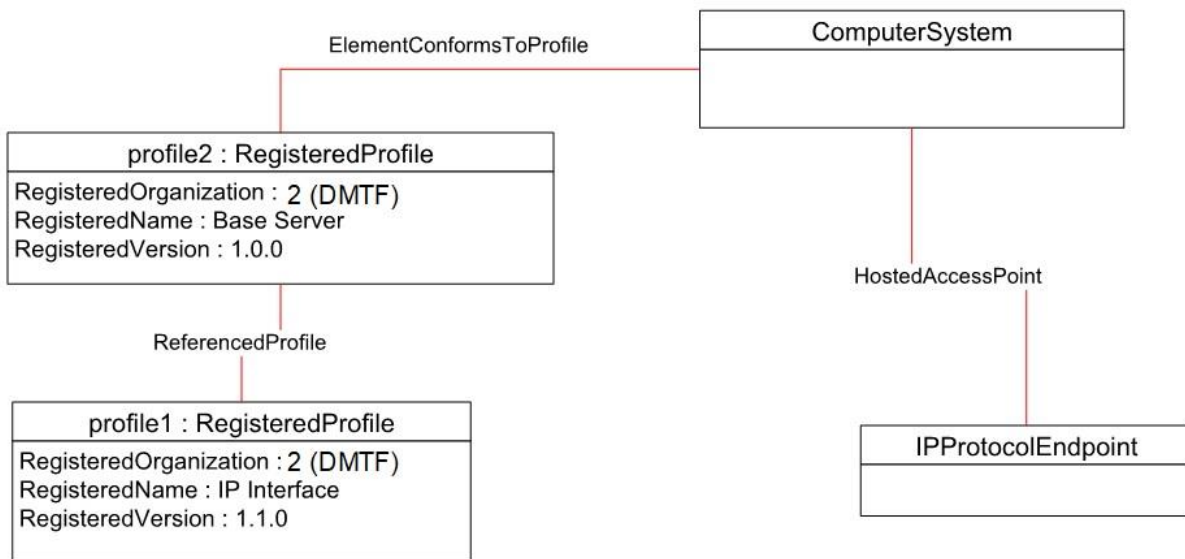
ElementConformsToProfile

ComputerSystem

profile2 : RegisteredProfile

RegisteredOrganization : 2 (DMTF)
RegisteredName : Base Server
RegisteredVersion : 1.0.0

HostedAccessPoint

ReferencedProfile

profile1 : RegisteredProfile

RegisteredOrganization : 2 (DMTF)
RegisteredName : IP Interface
RegisteredVersion : 1.1.0

IPProtocolEndpoint